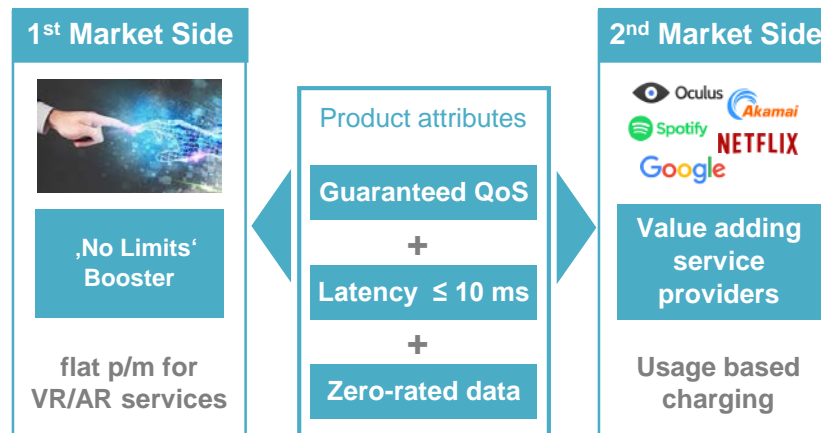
1st Market Side

‚No Limits‘ Booster

flat p/m for VR/AR services

Product attributes

Guaranteed QoS

+

Latency ≤ 10 ms

+

Zero-rated data

2nd Market Side

Oculus

Akamai

Spotify

NETFLIX

Google

Value adding service providers

Usage based charging